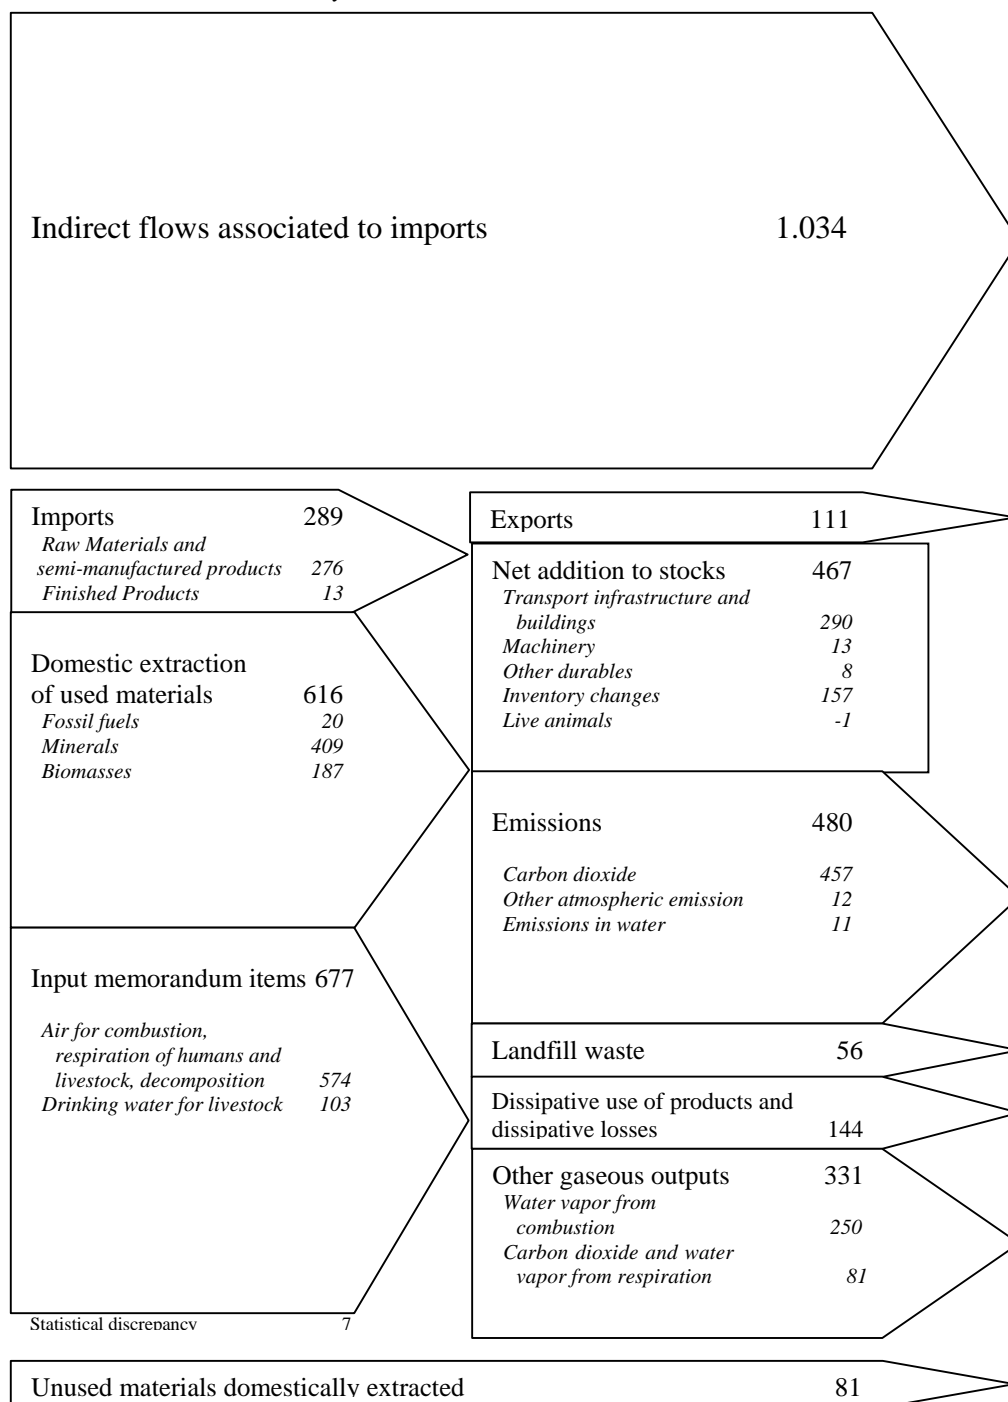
Indirect flows associated to imports 1.034

Imports 289
Raw Materials and semi-manufactured products 276
Finished Products 13

Domestic extraction of used materials 616
Fossil fuels 20
Minerals 409
Biomasses 187

Input memorandum items 677
Air for combustion, respiration of humans and livestock, decomposition 574
Drinking water for livestock 103

Statistical discrepancy 7

Exports 111

Net addition to stocks 467
Transport infrastructure and buildings 290
Machinery 13
Other durables 8
Inventory changes 157
Live animals -1

Emissions 480
Carbon dioxide 457
Other atmospheric emission 12
Emissions in water 11

Landfill waste 56

Dissipative use of products and dissipative losses 144

Other gaseous outputs 331
Water vapor from combustion 250
Carbon dioxide and water vapor from respiration 81

Unused materials domestically extracted 81